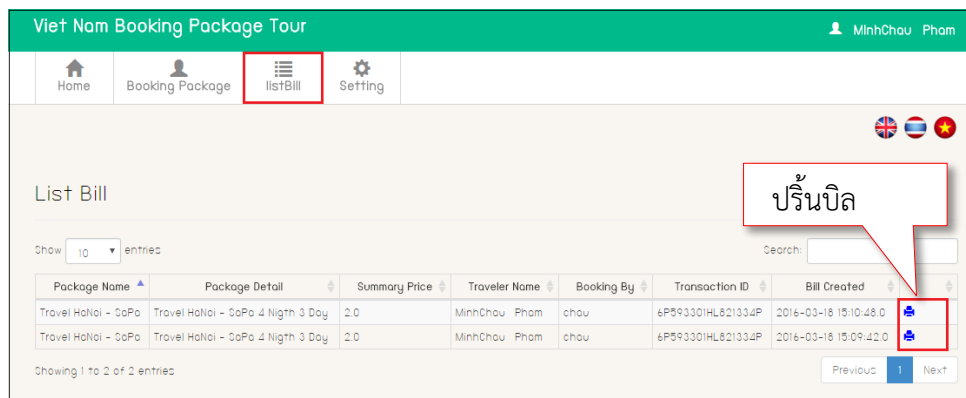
Viet Nam Booking Package Tour

MinhChau Pham

Home
Booking Package
listBill
Setting

List Bill

ปริ้นบิล

Show 10 entries

Search:

| Package Name | Package Detail | Summary Price | Traveler Name | Booking By | Transaction ID | Bill Created | |
|---|---|---|---|---|---|---|---|
| Travel HaNoi - SaPa | Travel HaNoi - SaPa 4 Nigth 3 Day | 2.0 | MinhChau Pham | chau | 6P593301HL821334P | 2016-03-18 15:10:48.0 | |
| Travel HaNoi - SaPa | Travel HaNoi - SaPa 4 Nigth 3 Day | 2.0 | MinhChau Pham | chau | 6P593301HL821334P | 2016-03-18 15:09:42.0 | |

Showing 1 to 2 of 2 entries

Previous 1 Next